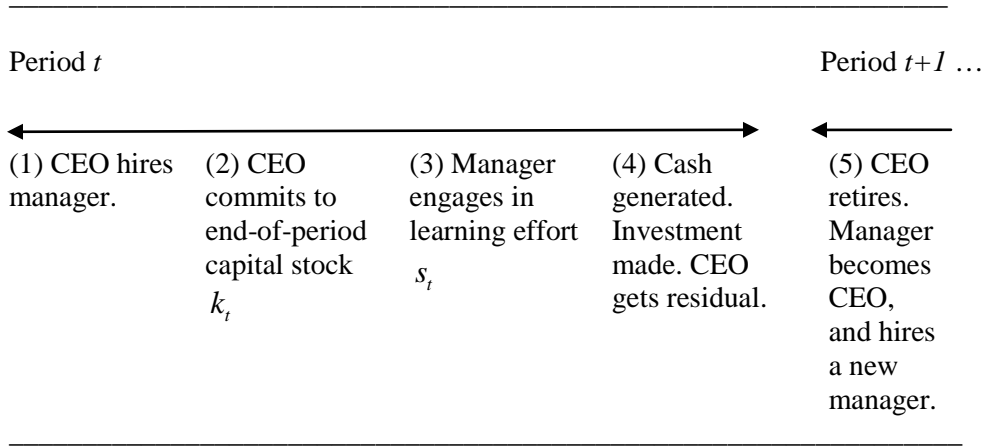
Period $t$

Period $t+1$ …

(1) CEO hires manager.

(2) CEO commits to end-of-period capital stock $k_t$

(3) Manager engages in learning effort $s_t$

(4) Cash generated. Investment made. CEO gets residual.

(5) CEO retires. Manager becomes CEO, and hires a new manager.